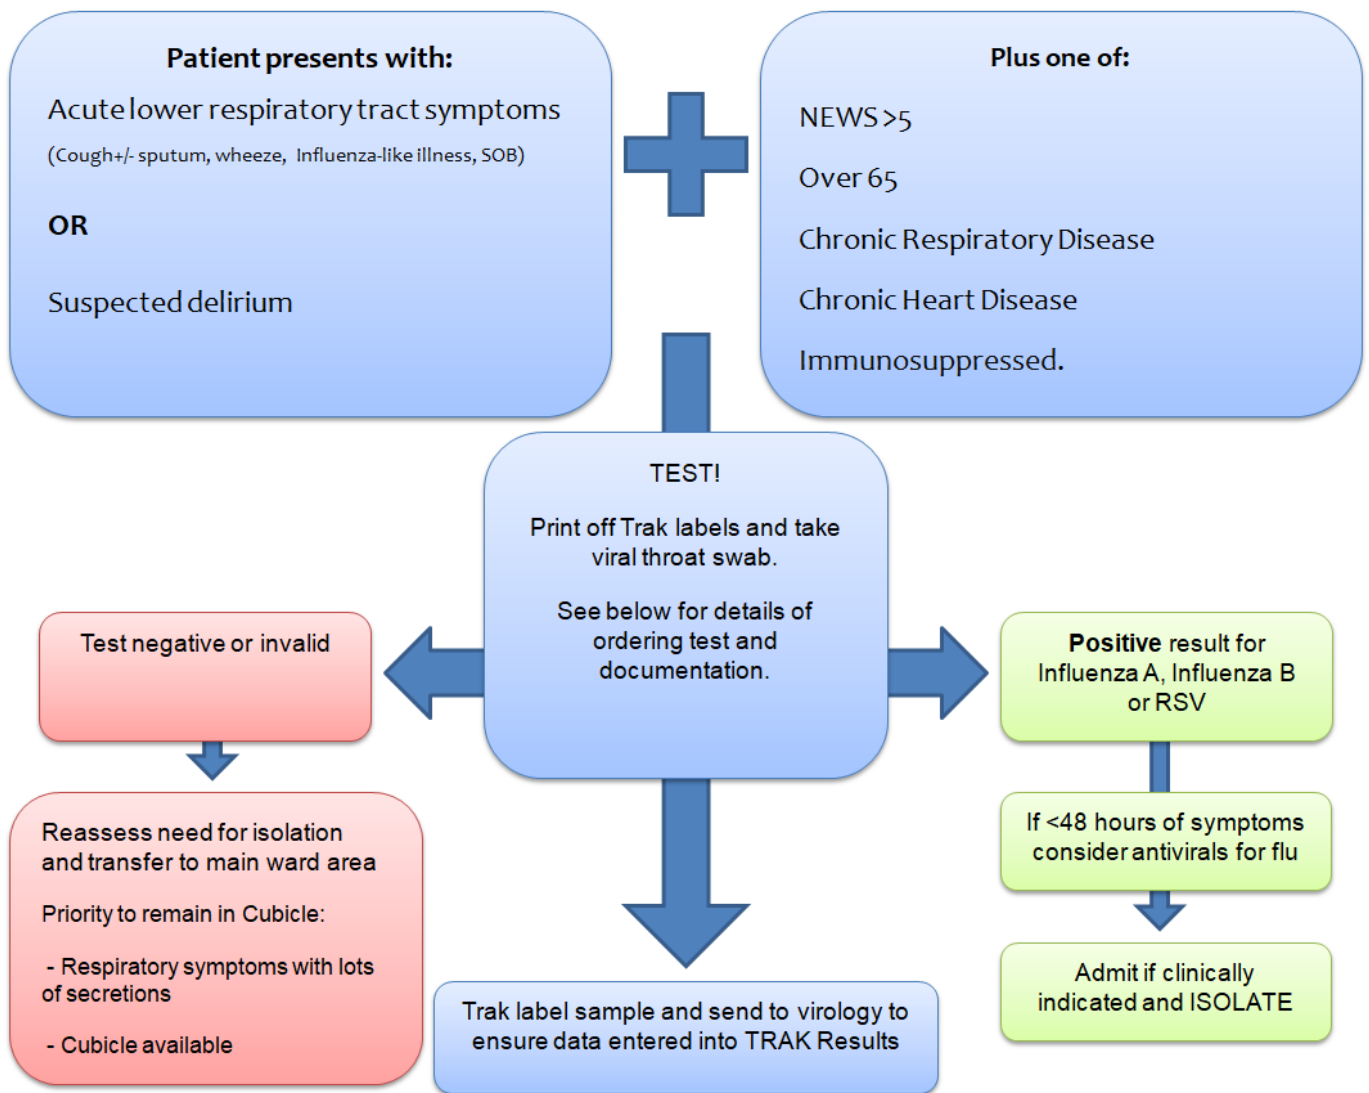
**Patient presents with:**

Acute lower respiratory tract symptoms

(Cough+/- sputum, wheeze, Influenza-like illness, SOB)

**OR**

Suspected delirium

**Plus one of:**

NEWS >5

Over 65

Chronic Respiratory Disease

Chronic Heart Disease

Immunosuppressed.

TEST!

Print off Trak labels and take viral throat swab.

See below for details of ordering test and documentation.

Test negative or invalid

Reassess need for isolation and transfer to main ward area

Priority to remain in Cubicle:

- Respiratory symptoms with lots of secretions

- Cubicle available

**Positive** result for Influenza A, Influenza B or RSV

If <48 hours of symptoms consider antivirals for flu

Admit if clinically indicated and ISOLATE

Trak label sample and send to virology to ensure data entered into TRAK Results